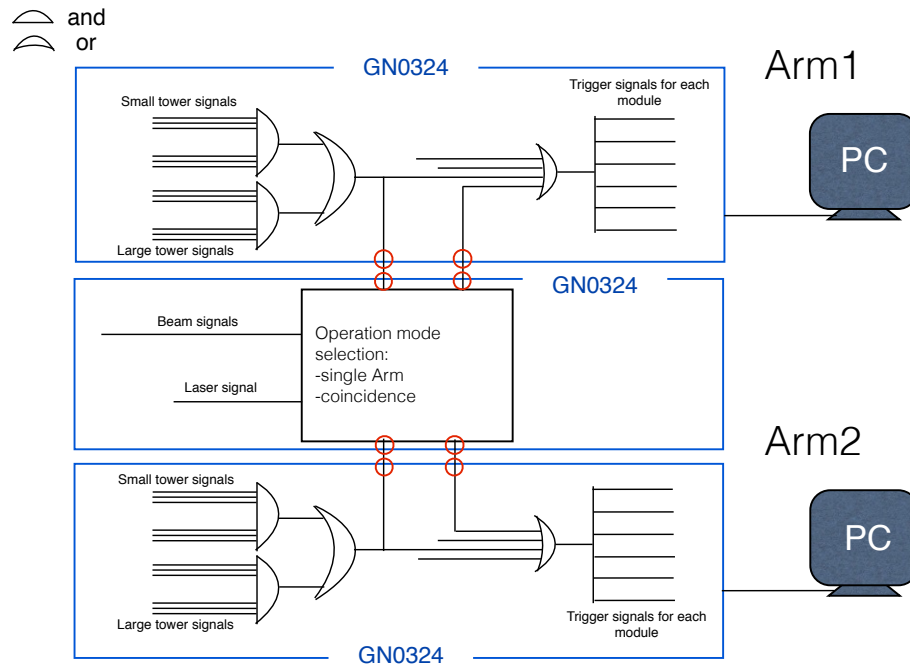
and
or

GN0324

Arm1

Small tower signals

Large tower signals

Trigger signals for each module

PC

GN0324

Beam signals

Laser signal

Operation mode selection:
-single Arm
-coincidence

Arm2

Small tower signals

Large tower signals

Trigger signals for each module

PC

GN0324